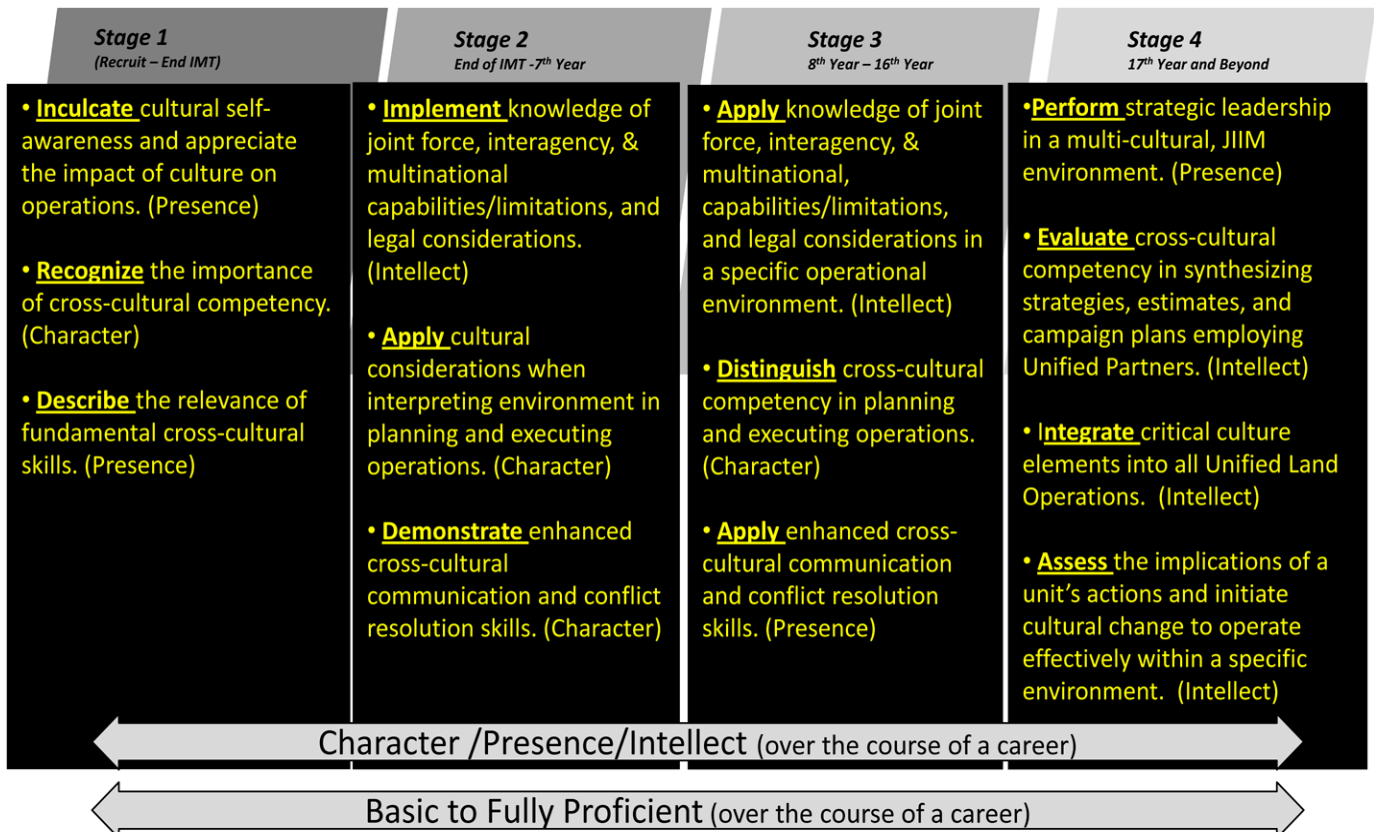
Stage 1
(Recruit – End IMT)

Stage 2
End of IMT -7$^{th}$ Year

Stage 3
8$^{th}$ Year – 16$^{th}$ Year

Stage 4
17$^{th}$ Year and Beyond

• Inculcate cultural self-awareness and appreciate the impact of culture on operations. (Presence)

• Recognize the importance of cross-cultural competency. (Character)

• Describe the relevance of fundamental cross-cultural skills. (Presence)

• Implement knowledge of joint force, interagency, & multinational capabilities/limitations, and legal considerations. (Intellect)

• Apply cultural considerations when interpreting environment in planning and executing operations. (Character)

• Demonstrate enhanced cross-cultural communication and conflict resolution skills. (Character)

• Apply knowledge of joint force, interagency, & multinational, capabilities/limitations, and legal considerations in a specific operational environment. (Intellect)

• Distinguish cross-cultural competency in planning and executing operations. (Character)

• Apply enhanced cross-cultural communication and conflict resolution skills. (Presence)

•Perform strategic leadership in a multi-cultural, JIIM environment. (Presence)

• Evaluate cross-cultural competency in synthesizing strategies, estimates, and campaign plans employing Unified Partners. (Intellect)

• Integrate critical culture elements into all Unified Land Operations. (Intellect)

• Assess the implications of a unit's actions and initiate cultural change to operate effectively within a specific environment. (Intellect)

Character /Presence/Intellect (over the course of a career)

Basic to Fully Proficient (over the course of a career)